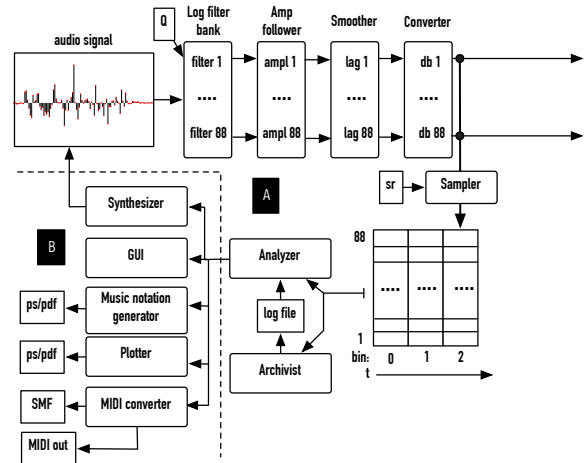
audio signal

Q

Log filter bank

filter 1

....

filter 88

Amp follower

ampl 1

....

ampl 88

Smoother

lag 1

....

lag 88

Converter

db 1

....

db 88

A

sr

Sampler

B

Synthesizer

GUI

Analyzer

88

....

....

....

1

bin:

0

1

2

t

log file

Archivist

ps/pdf

Music notation generator

ps/pdf

Plotter

SMF

MIDI converter

MIDI out